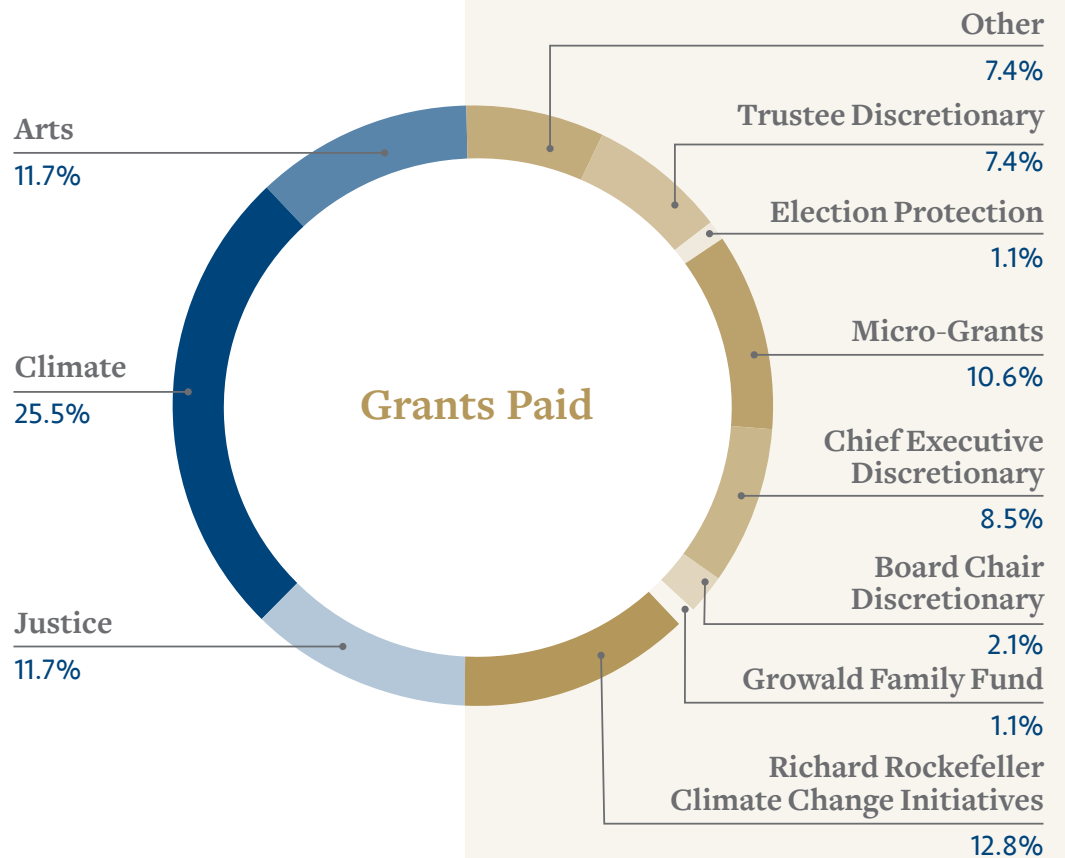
Grants Paid

Arts
11.7%

Climate
25.5%

Justice
11.7%

Other
7.4%

Trustee Discretionary
7.4%

Election Protection
1.1%

Micro-Grants
10.6%

Chief Executive Discretionary
8.5%

Board Chair Discretionary
2.1%

Growald Family Fund
1.1%

Richard Rockefeller Climate Change Initiatives
12.8%